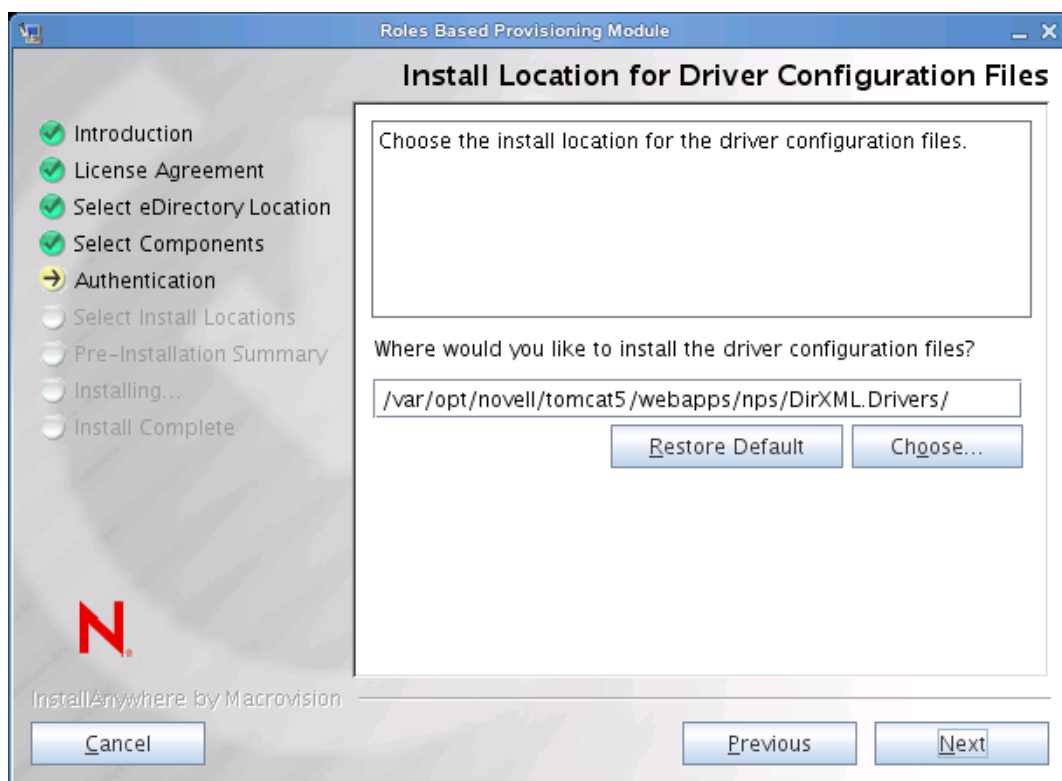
Roles Based Provisioning Module

Install Location for Driver Configuration Files

Introduction
License Agreement
Select eDirectory Location
Select Components
Authentication
Select Install Locations
Pre-Installation Summary
Installing...
Install Complete

Choose the install location for the driver configuration files.

Where would you like to install the driver configuration files?

/var/opt/novell/tomcat5/webapps/nps/DirXML.Drivers/

Restore Default

Choose...

N

InstallAnywhere by Macrovision

Cancel

Previous

Next